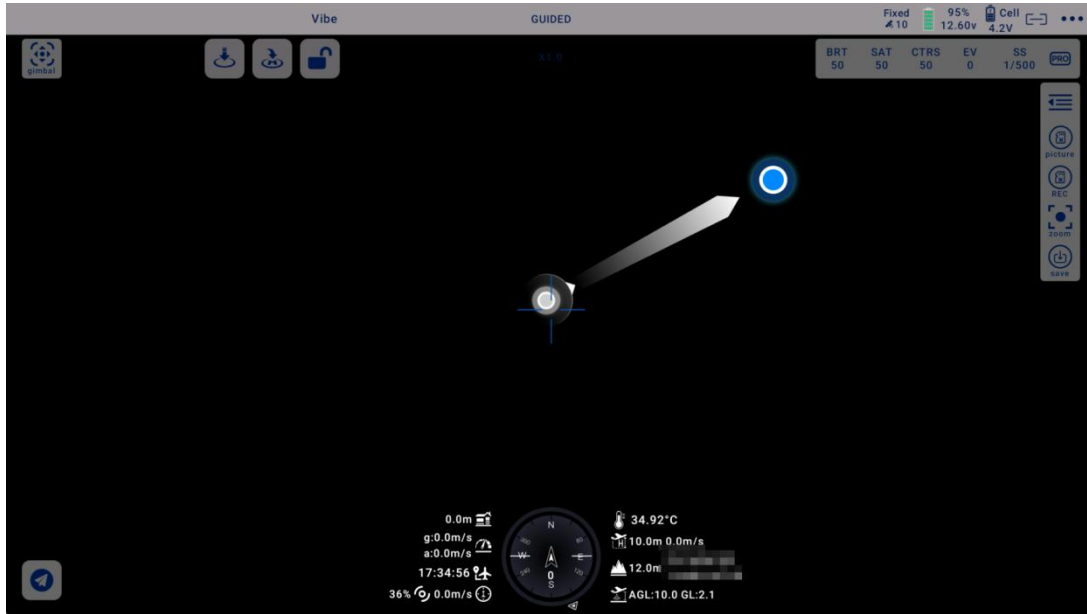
Vibe

GUIDED

Fixed 10

95% 12.60v

Cell 4.2V

gimbal

X1.0

| BRT | SAT | CTRS | EV | SS |
|---|---|---|---|---|
| 50 | 50 | 50 | 0 | 1/500 |

PRO

picture

REC

zoom

save

0.0m

g:0.0m/s

a:0.0m/s

17:34:56

36% 0.0m/s

N

W

E

S

0

34.92°C

H 10.0m 0.0m/s

12.0m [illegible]

AGL:10.0 GL:2.1